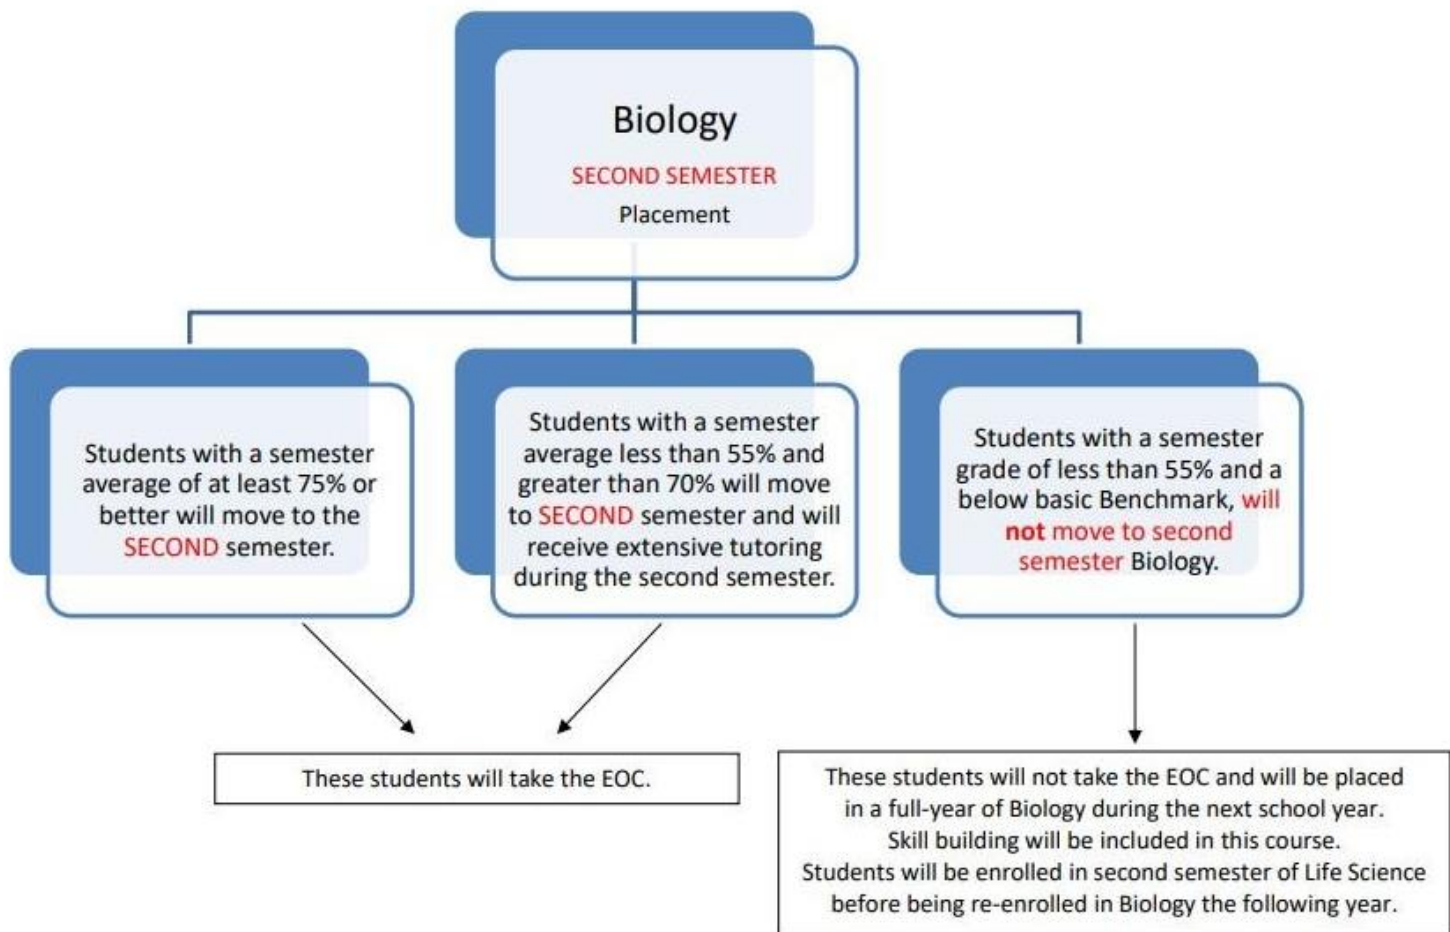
Biology

SECOND SEMESTER

Placement

Students with a semester average of at least 75% or better will move to the SECOND semester.

Students with a semester average less than 55% and greater than 70% will move to SECOND semester and will receive extensive tutoring during the second semester.

Students with a semester grade of less than 55% and a below basic Benchmark, will not move to second semester Biology.

These students will take the EOC.

These students will not take the EOC and will be placed in a full-year of Biology during the next school year. Skill building will be included in this course. Students will be enrolled in second semester of Life Science before being re-enrolled in Biology the following year.